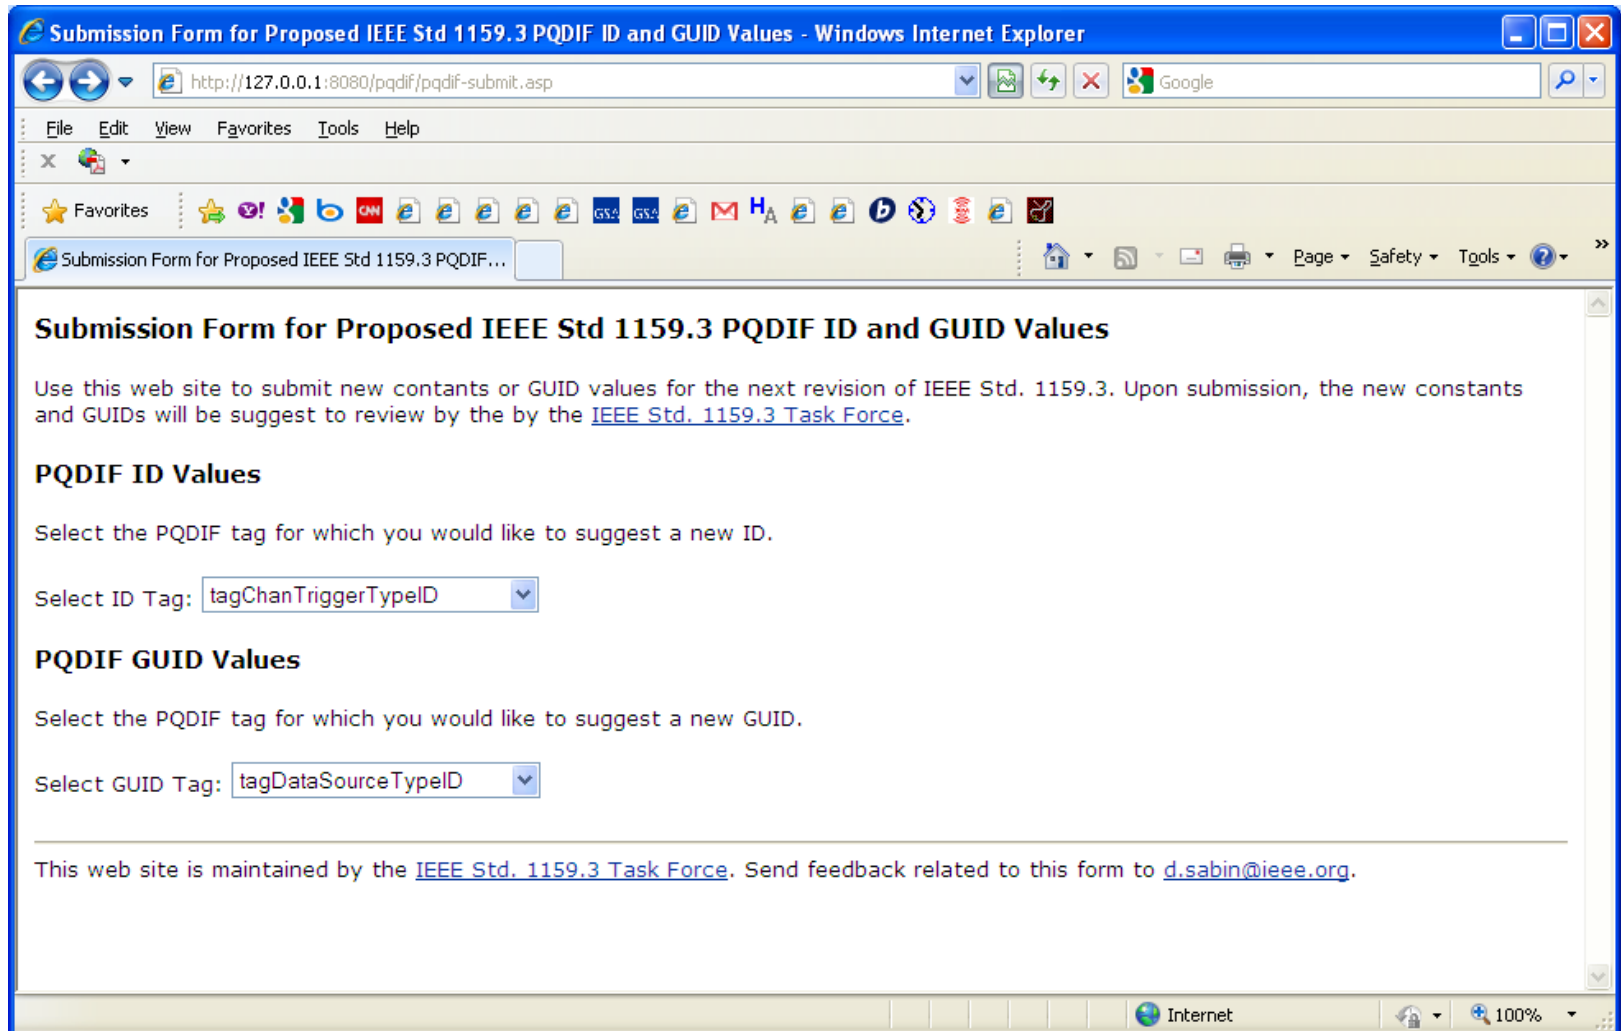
Submission Form for Proposed IEEE Std 1159.3 PQDIF ID and GUID Values - Windows Internet Explorer

http://127.0.0.1:8080/pqdif/pqdif-submit.asp

Google

File Edit View Favorites Tools Help

Favorites

Submission Form for Proposed IEEE Std 1159.3 PQDIF...

Page Safety Tools

Submission Form for Proposed IEEE Std 1159.3 PQDIF ID and GUID Values

Use this web site to submit new contants or GUID values for the next revision of IEEE Std. 1159.3. Upon submission, the new constants and GUIDs will be suggest to review by the by the IEEE Std. 1159.3 Task Force.

PQDIF ID Values

Select the PQDIF tag for which you would like to suggest a new ID.

Select ID Tag: tagChanTriggerTypeID

PQDIF GUID Values

Select the PQDIF tag for which you would like to suggest a new GUID.

Select GUID Tag: tagDataSourceTypeID

This web site is maintained by the IEEE Std. 1159.3 Task Force. Send feedback related to this form to d.sabin@ieee.org.

Internet

100%